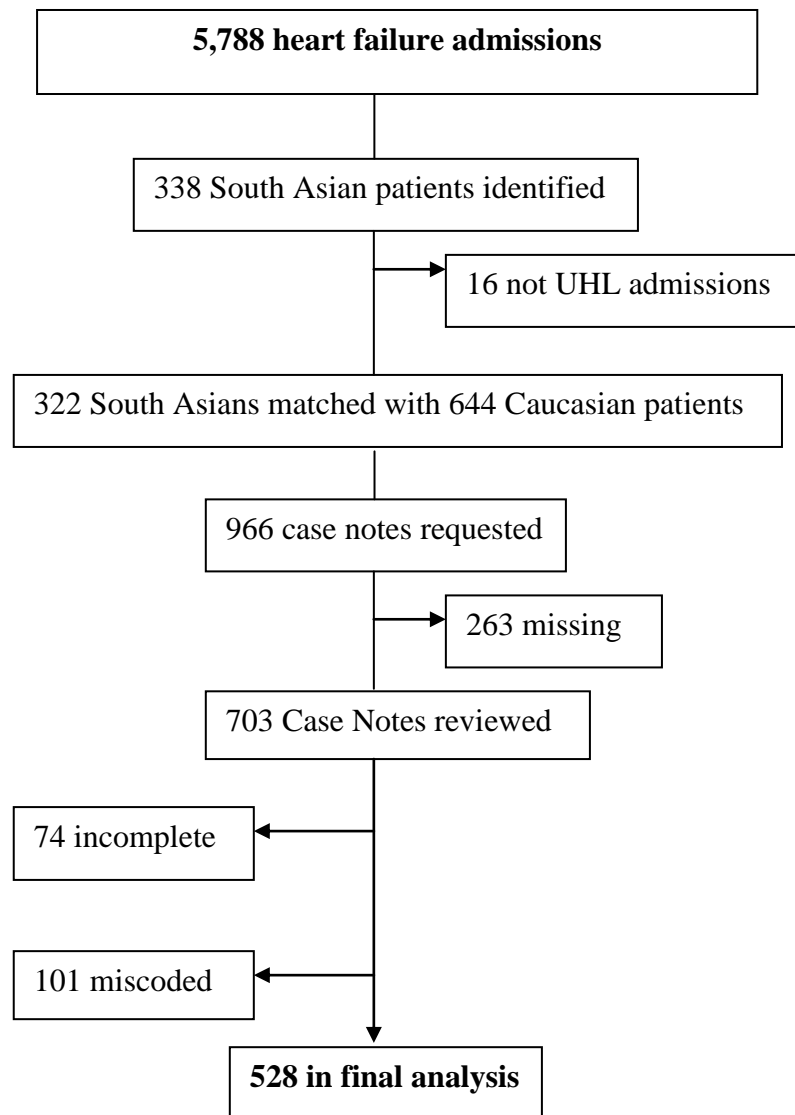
**5,788 heart failure admissions**

338 South Asian patients identified

16 not UHL admissions

322 South Asians matched with 644 Caucasian patients

966 case notes requested

263 missing

703 Case Notes reviewed

74 incomplete

101 miscoded

**528 in final analysis**